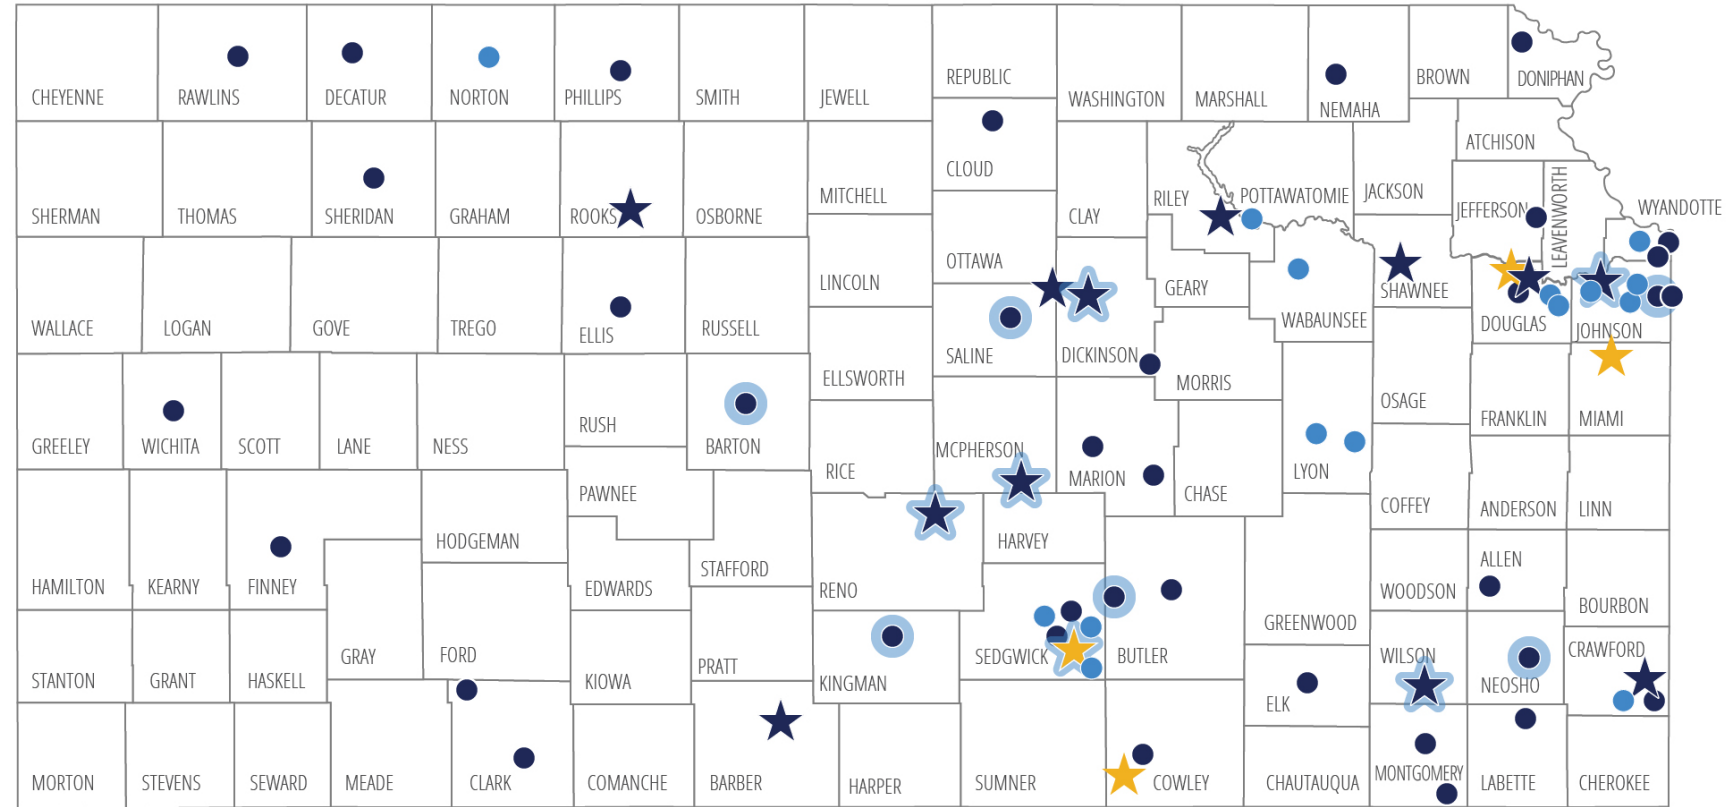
CHEYENNE
RAWLINS
DECATUR
NORTON
PHILLIPS
SMITH
JEWELL
REPUBLIC
WASHINGTON
MARSHALL
NEMAHA
BROWN
DONIPHAN
SHERMAN
THOMAS
SHERIDAN
GRAHAM
ROOKS
OSBORNE
MITCHELL
CLOUD
CLAY
RILEY
POTTAWATOMIE
JACKSON
ATCHISON
JEFFERSON
LEAVENWORTH
WYANDOTTE
WALLACE
LOGAN
GOVE
TREGO
ELLIS
RUSSELL
LINCOLN
OTTAWA
GEARY
WABAUNSEE
SHAWNEE
DOUGLAS
JOHNSON
SALINE
DICKINSON
MORRIS
OSAGE
FRANKLIN
MIAMI
GREELEY
WICHITA
SCOTT
LANE
NESS
RUSH
BARTON
ELLSWORTH
RICE
MCPHERSON
MARION
CHASE
LYON
COFFEY
ANDERSON
LINN
PAWNEE
HODGEMAN
STAFFORD
HARVEY
HAMILTON
KEARNY
FINNEY
EDWARDS
RENO
GREENWOOD
WOODSON
ALLEN
BOURBON
STANTON
GRANT
HASKELL
GRAY
FORD
KIOWA
PRATT
KINGMAN
SEDGWICK
BUTLER
ELK
WILSON
NEOSHO
CRAWFORD
MORTON
STEVENS
SEWARD
MEADE
CLARK
COMANCHE
BARBER
HARPER
SUMNER
COWLEY
CHAUTAUQUA
MONTGOMERY
LABETTE
CHEROKEE